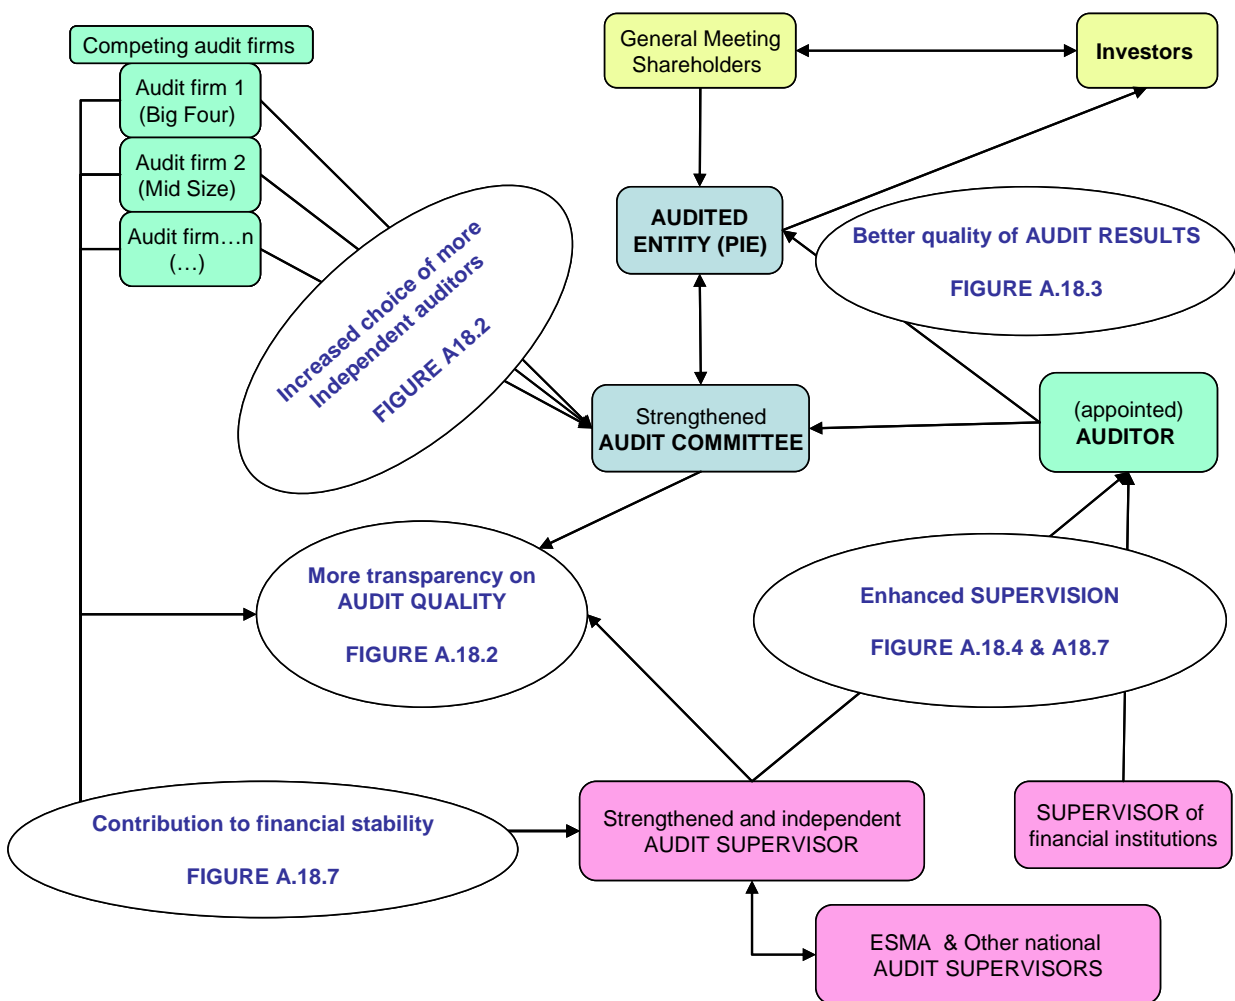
Competing audit firms

Audit firm 1 (Big Four)

Audit firm 2 (Mid Size)

Audit firm…n (…)

General Meeting Shareholders

Investors

AUDITED ENTITY (PIE)

Better quality of AUDIT RESULTS

FIGURE A.18.3

Increased choice of more independent auditors

FIGURE A18.2

Strengthened AUDIT COMMITTEE

(appointed) AUDITOR

More transparency on AUDIT QUALITY

FIGURE A.18.2

Enhanced SUPERVISION

FIGURE A.18.4 & A18.7

Contribution to financial stability

FIGURE A.18.7

Strengthened and independent AUDIT SUPERVISOR

SUPERVISOR of financial institutions

ESMA & Other national AUDIT SUPERVISORS